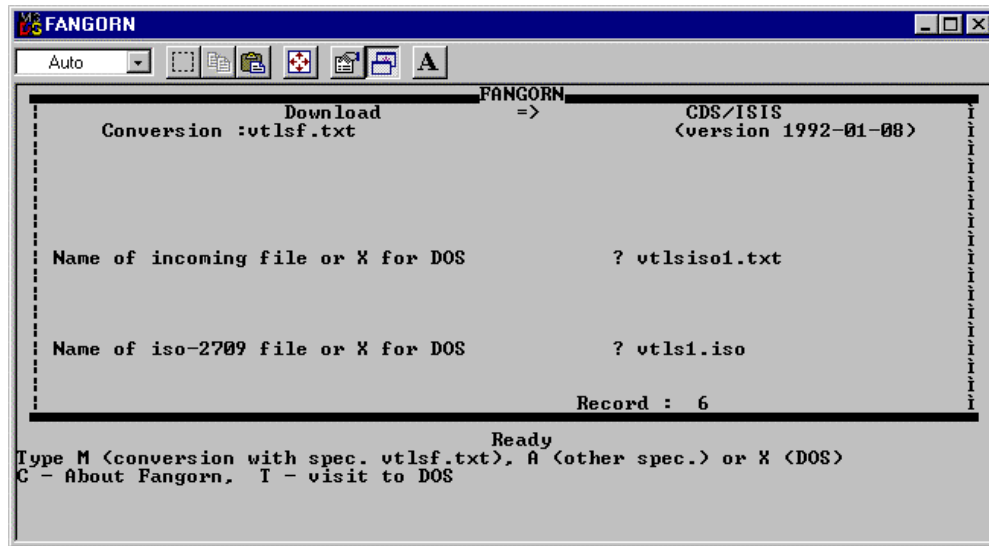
FANGORN

Auto

A

FANGORN

Download => CDS/ISIS

Conversion :vtlsf.txt (version 1992-01-08)

Name of incoming file or X for DOS ? vtlsiso1.txt

Name of iso-2709 file or X for DOS ? vtls1.iso

Record : 6

Ready

Type M (conversion with spec. vtlsf.txt), A (other spec.) or X (DOS)
C - About Fangorn, T - visit to DOS